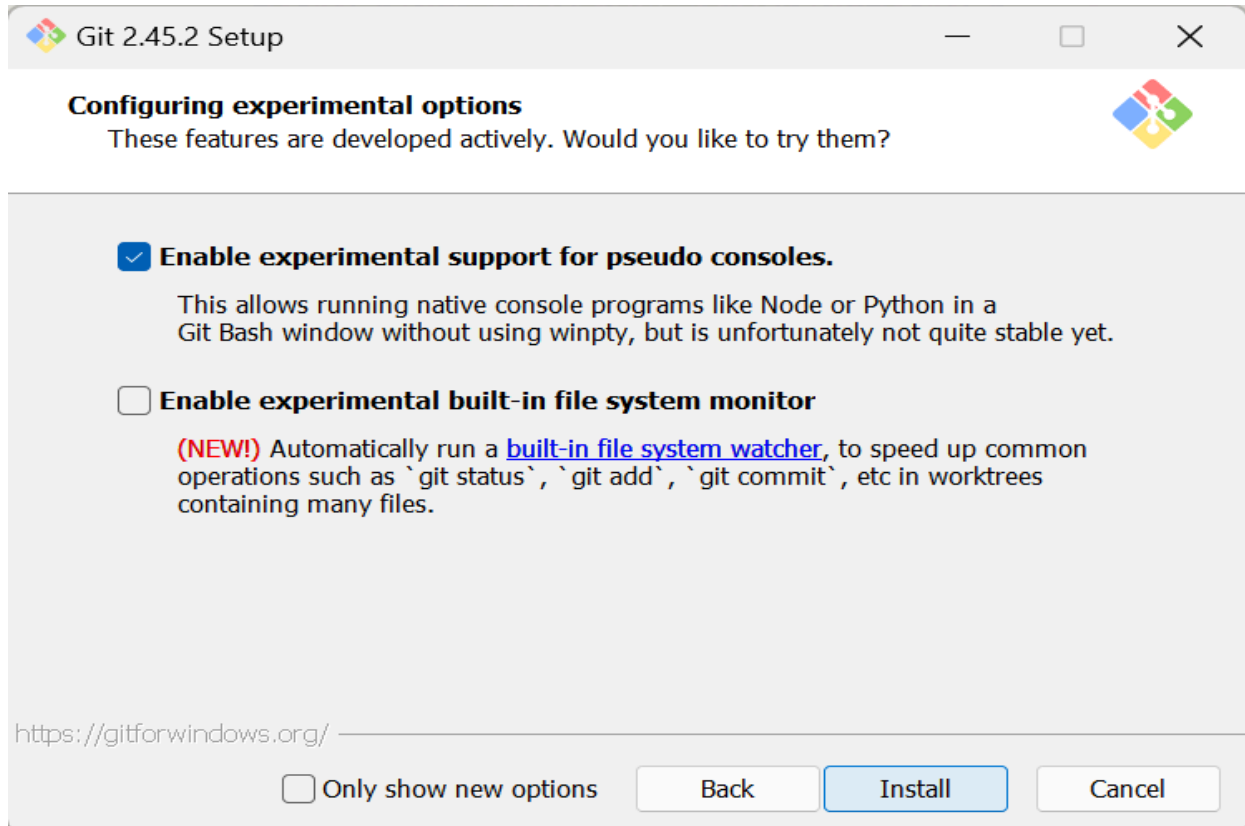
Git 2.45.2 Setup

Configuring experimental options
These features are developed actively. Would you like to try them?

Enable experimental support for pseudo consoles.

This allows running native console programs like Node or Python in a Git Bash window without using winpty, but is unfortunately not quite stable yet.

Enable experimental built-in file system monitor

(NEW!) Automatically run a built-in file system watcher, to speed up common operations such as `git status`, `git add`, `git commit`, etc in worktrees containing many files.

https://gitforwindows.org/

Only show new options

Back

Install

Cancel